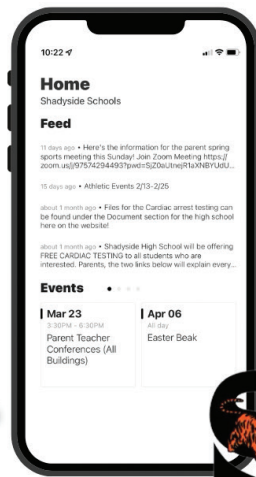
10:22

Home
Shadyside Schools

Feed

11 days ago • Here's the information for the parent spring sports meeting this Sunday! Join Zoom Meeting https://zoom.us/j/97574294493?pwd=SjZ0aUtnejR1aXNBYUdU...

15 days ago • Athletic Events 2/13-2/25

about 1 month ago • Files for the Cardiac arrest testing can be found under the Document section for the high school here on the website!

about 1 month ago • Shadyside High School will be offering FREE CARDIAC TESTING to all students who are interested. Parents, the two links below will explain every...

Events

Mar 23
3:30PM - 6:30PM
Parent Teacher Conferences (All Buildings)

Apr 06
All day
Easter Beak